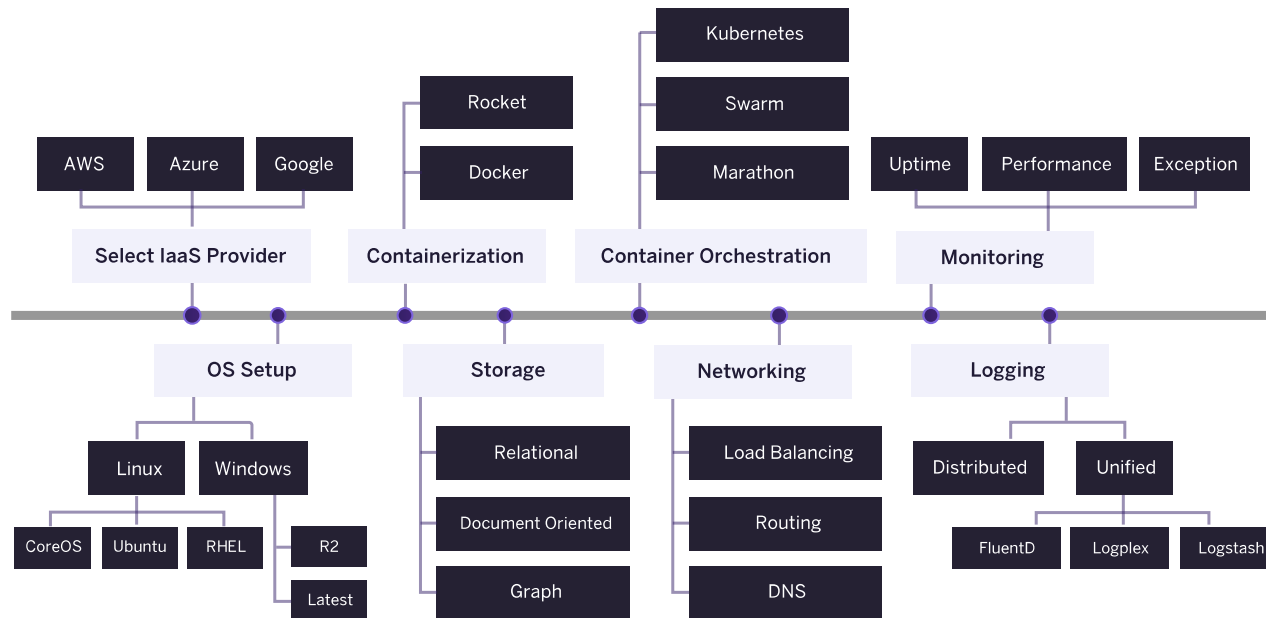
AWS
Azure
Google
Select IaaS Provider

Rocket
Docker
Containerization

Kubernetes
Swarm
Marathon
Container Orchestration

Uptime
Performance
Exception
Monitoring

OS Setup
Linux
Windows
CoreOS
Ubuntu
RHEL
R2
Latest

Storage
Relational
Document Oriented
Graph

Networking
Load Balancing
Routing
DNS

Logging
Distributed
Unified
FluentD
Logplex
Logstash